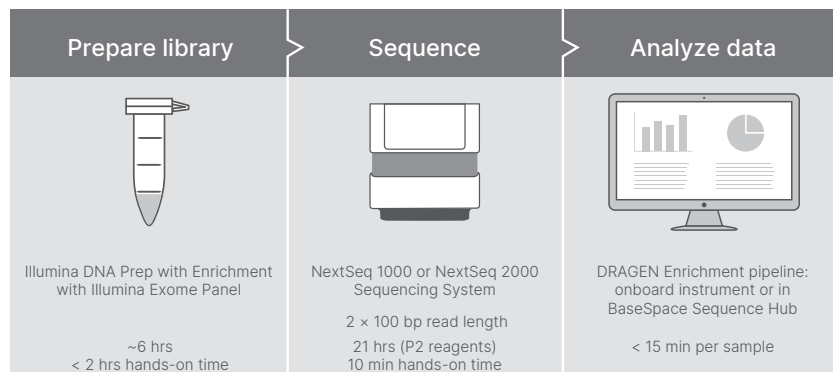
Prepare library

Illumina DNA Prep with Enrichment with Illumina Exome Panel

~6 hrs
< 2 hrs hands-on time

Sequence

NextSeq 1000 or NextSeq 2000 Sequencing System

2 × 100 bp read length

21 hrs (P2 reagents)
10 min hands-on time

Analyze data

DRAGEN Enrichment pipeline: onboard instrument or in BaseSpace Sequence Hub

< 15 min per sample